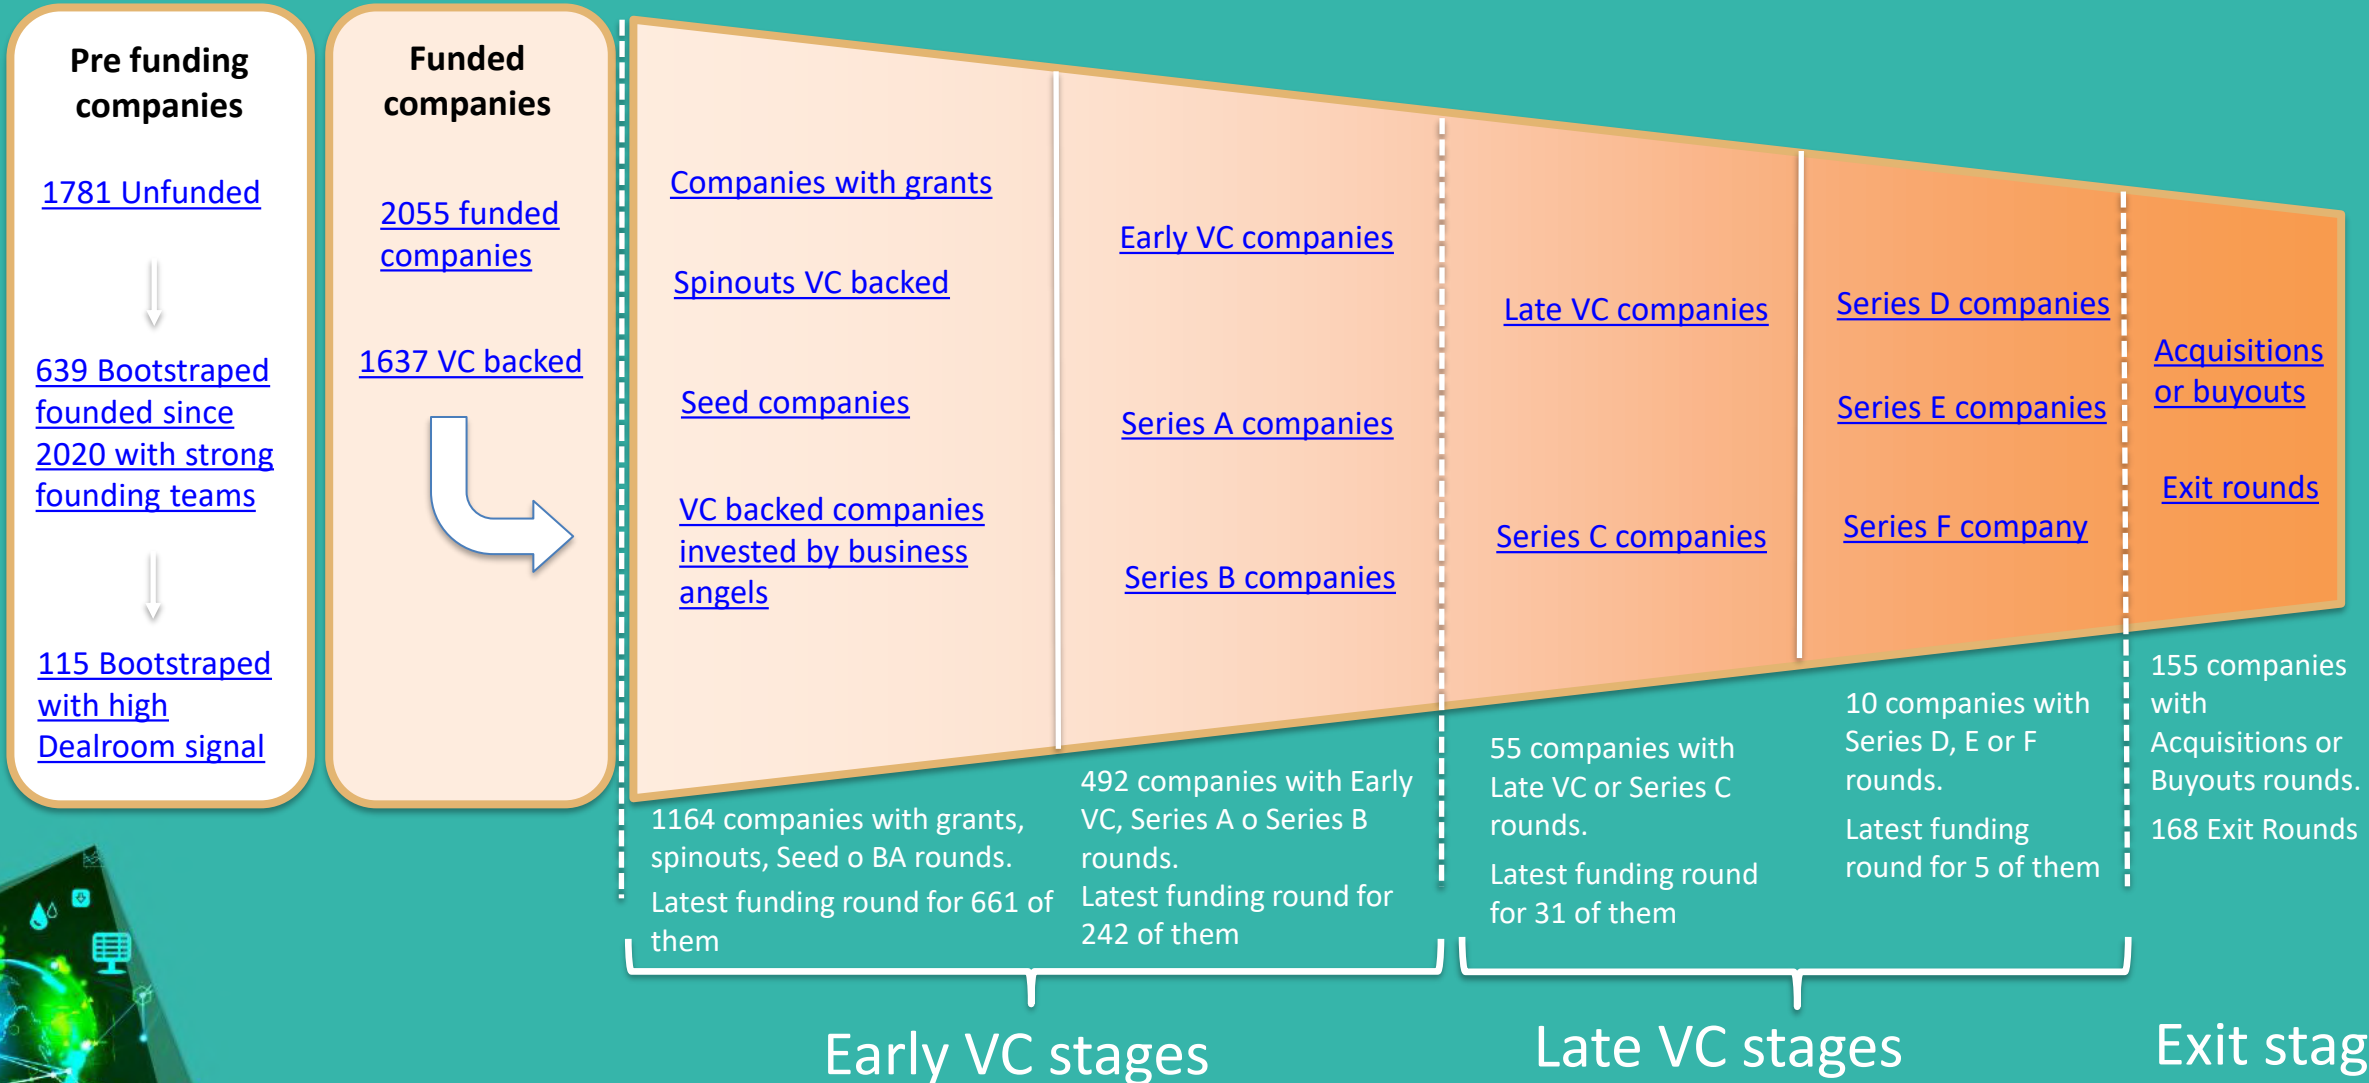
Pre funding companies

1781 Unfunded

639 Bootstraped founded since 2020 with strong founding teams

115 Bootstraped with high Dealroom signal

Funded companies

2055 funded companies

1637 VC backed

Companies with grants

Spinouts VC backed

Seed companies

VC backed companies invested by business angels

Early VC companies

Series A companies

Series B companies

Late VC companies

Series C companies

Series D companies

Series E companies

Series F company

Acquisitions or buyouts

Exit rounds

1164 companies with grants, spinouts, Seed o BA rounds.

Latest funding round for 661 of them

492 companies with Early VC, Series A o Series B rounds.

Latest funding round for 242 of them

55 companies with Late VC or Series C rounds.

Latest funding round for 31 of them

10 companies with Series D, E or F rounds.

Latest funding round for 5 of them

155 companies with Acquisitions or Buyouts rounds.

168 Exit Rounds

Early VC stages

Late VC stages

Exit stag